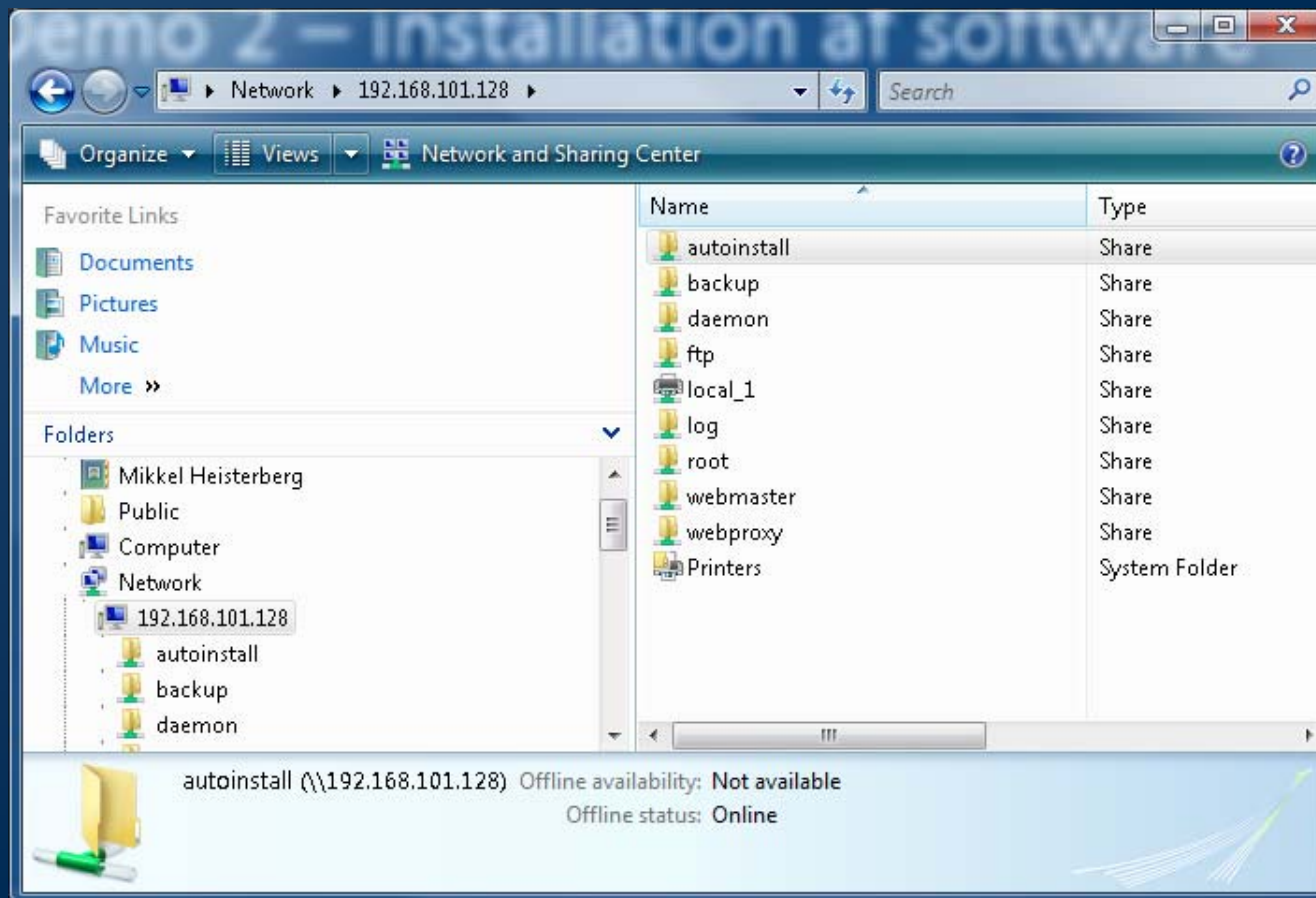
Demo 2 – installation af software

Network ▸ 192.168.101.128 ▸

Search

Organize ▾ Views ▾ Network and Sharing Center

Favorite Links
Documents
Pictures
Music
More »

Folders
Mikkel Heisterberg
Public
Computer
Network
192.168.101.128
autoinstall
backup
daemon

| Name | Type |
|---|---|
| autoinstall | Share |
| backup | Share |
| daemon | Share |
| ftp | Share |
| local_1 | Share |
| log | Share |
| root | Share |
| webmaster | Share |
| webproxy | Share |
| Printers | System Folder |

autoinstall (\\192.168.101.128) Offline availability: Not available
Offline status: Online